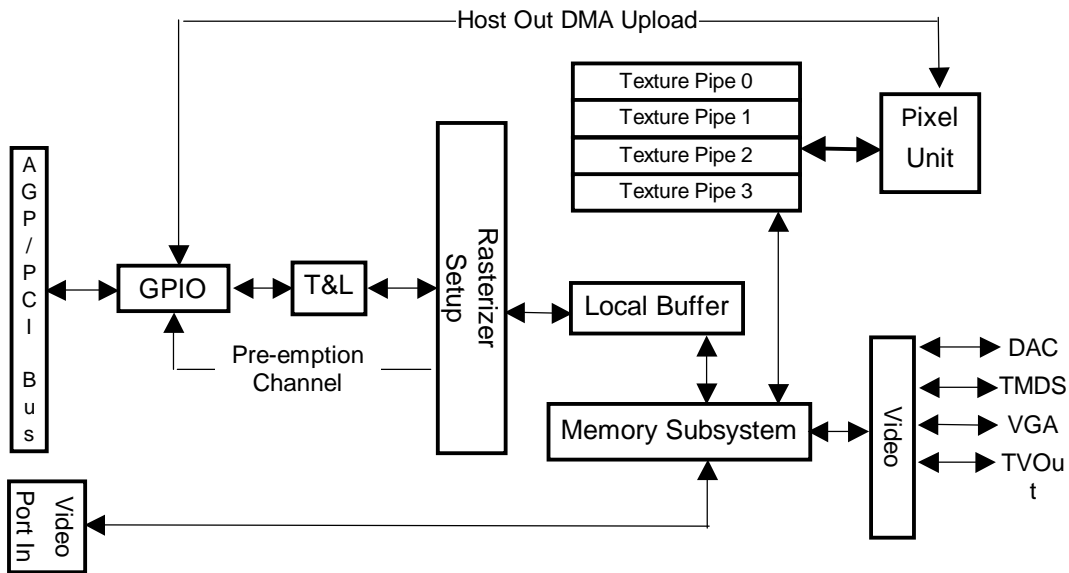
Host Out DMA Upload

Texture Pipe 0
Texture Pipe 1
Texture Pipe 2
Texture Pipe 3

Pixel Unit

AGP/PCI Bus

GPIO

T&L

Rasterizer Setup

Local Buffer

Pre-emption Channel

Memory Subsystem

Video

DAC
TMDS
VGA
TVOut

Video Port In